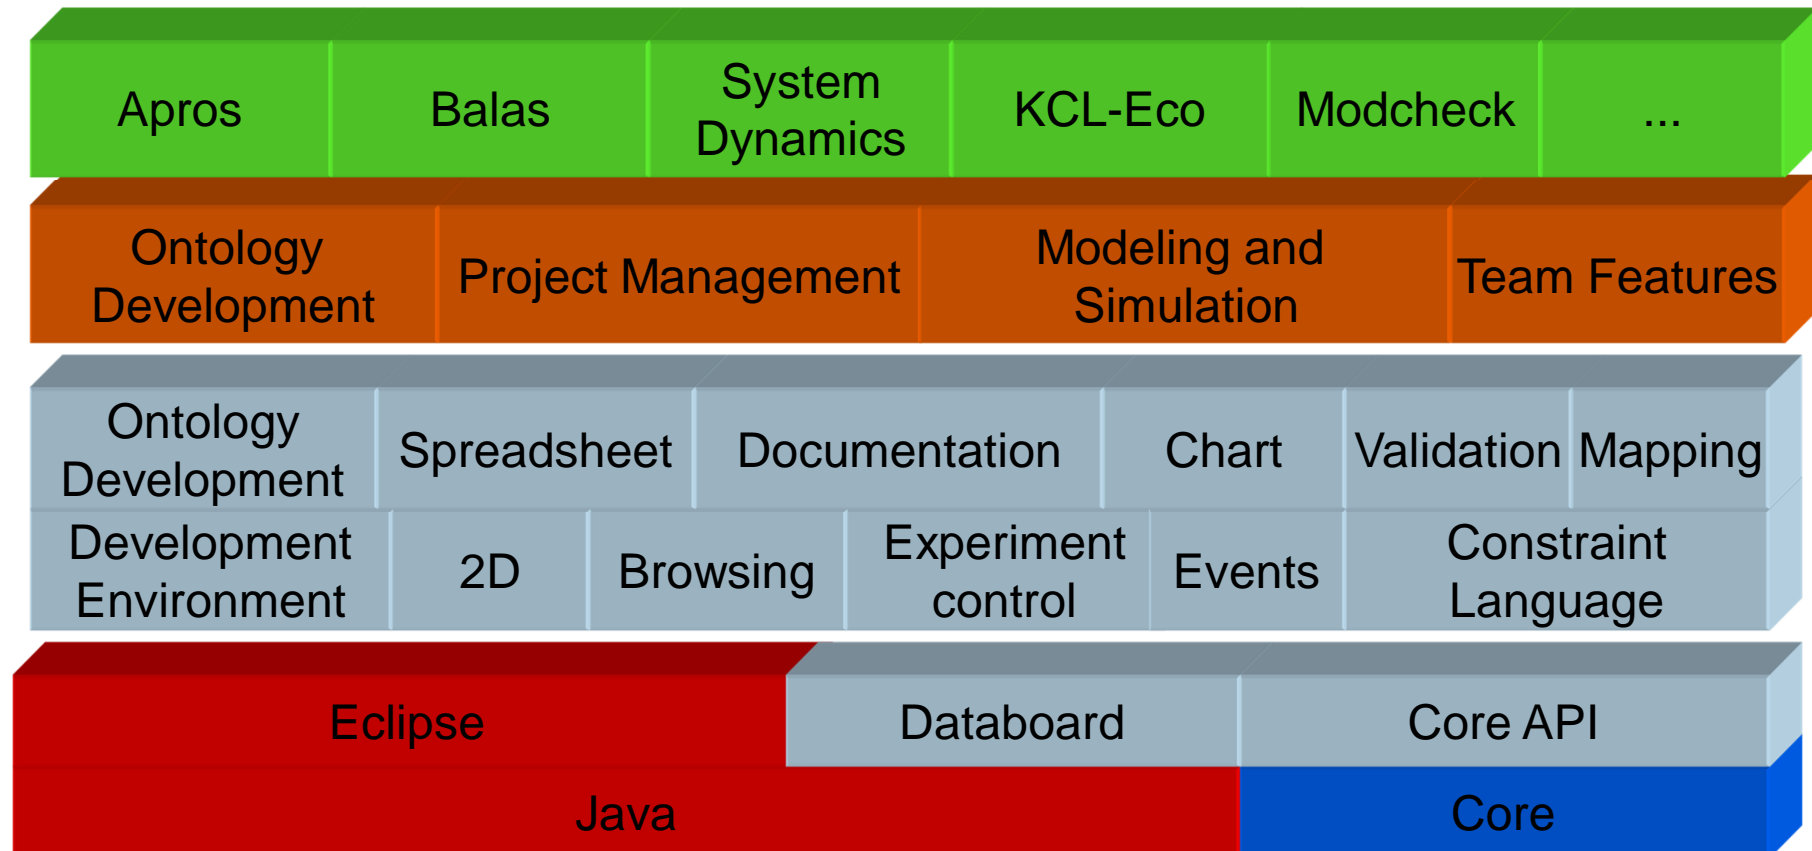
Apros
Balas
System Dynamics
KCL-Eco
Modcheck
...

Ontology Development
Project Management
Modeling and Simulation
Team Features

Ontology Development
Spreadsheet
Documentation
Chart
Validation
Mapping

Development Environment
2D
Browsing
Experiment control
Events
Constraint Language

Eclipse
Databoard
Core API

Java
Core